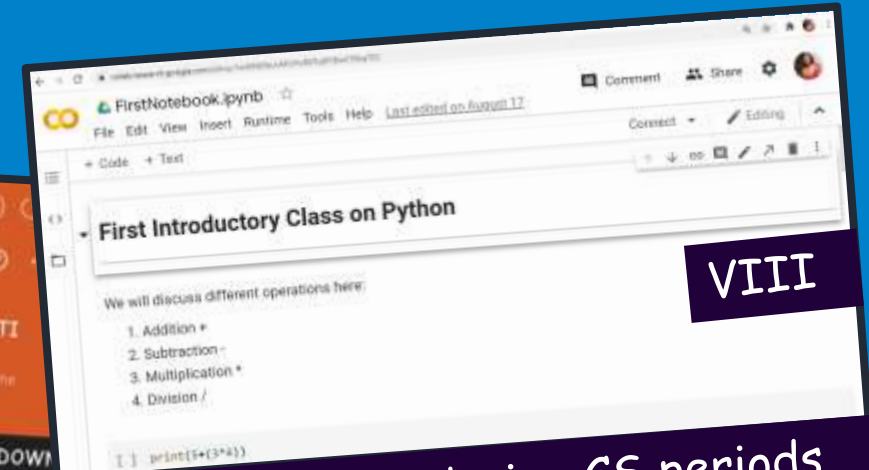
CO FirstNotebook.ipynb ☆
File Edit View Insert Runtime Tools Help Last edited on August 17
Comment Share
Connect Editing
+ Code + Text

First Introductory Class on Python

VIII

We will discuss different operations here:

1. Addition +
2. Subtraction -
3. Multiplication *
4. Division /

[ ] print(5+(3*4))

TI
DOWN
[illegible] CS periods